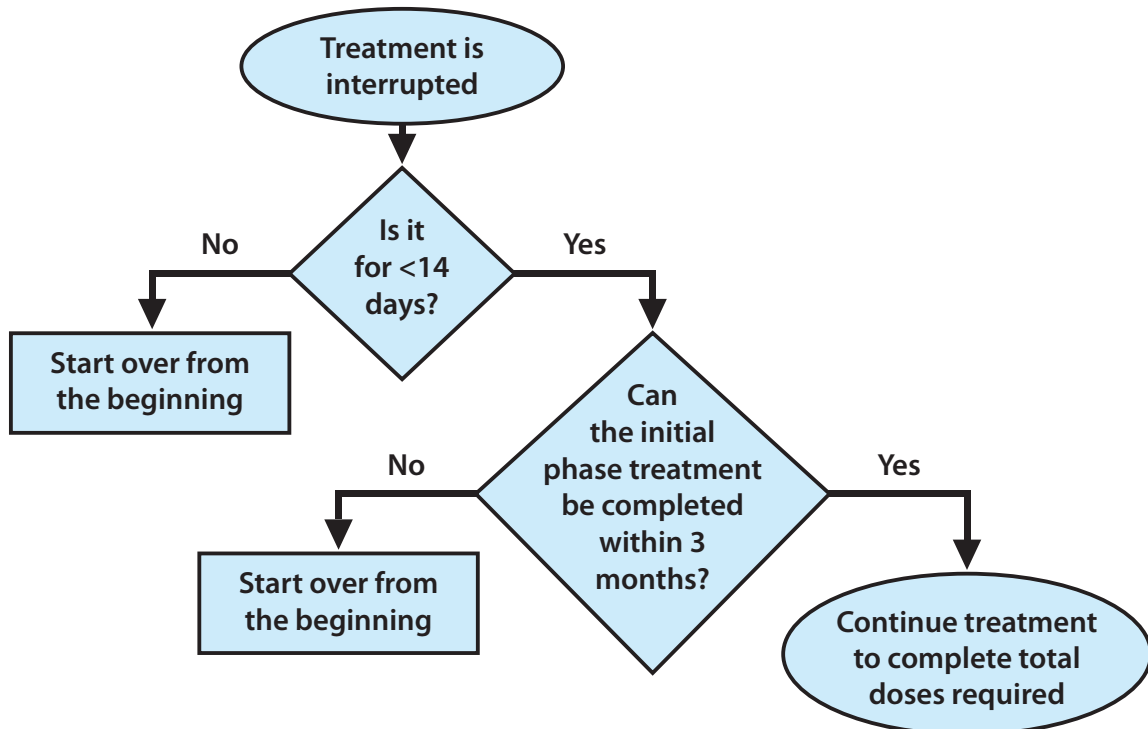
Treatment is interrupted

No

Is it for <14 days?

Yes

Start over from the beginning

Can the initial phase treatment be completed within 3 months?

No

Yes

Start over from the beginning

Continue treatment to complete total doses required